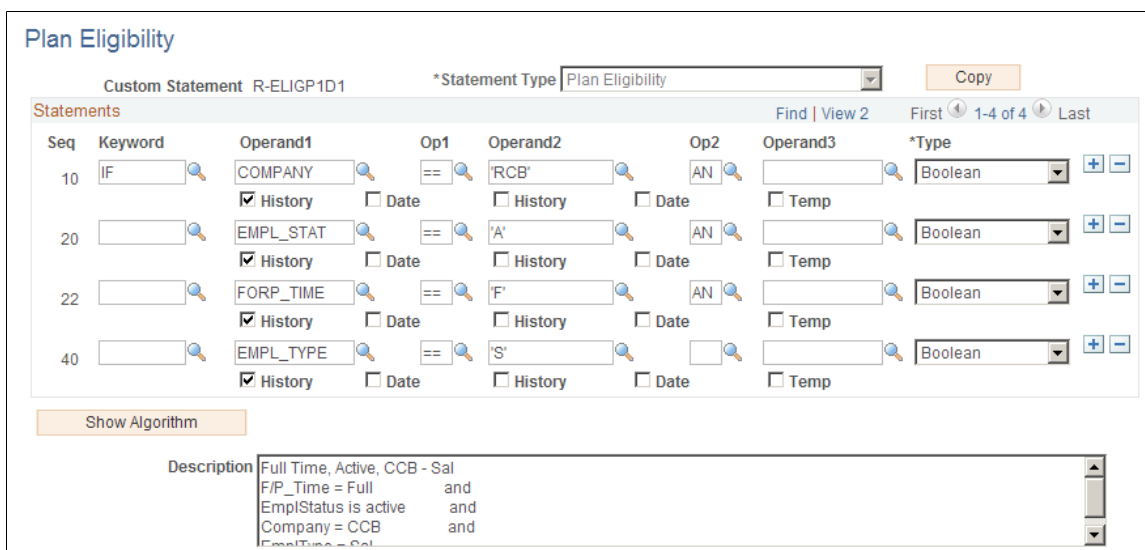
Plan Eligibility

Custom Statement R-ELIGP1D1

*Statement Type Plan Eligibility

Copy

Statements

Find | View 2

First 1-4 of 4 Last

| Seq | Keyword | Operand1 | Op1 | Operand2 | Op2 | Operand3 | *Type |
|---|---|---|---|---|---|---|---|
| 10 | IF | COMPANY | == | 'RCB' | AN | | Boolean |
| | | ☑ History ☐ Date | | ☐ History | ☐ Date | ☐ Temp | |
| 20 | | EMPL_STAT | == | 'A' | AN | | Boolean |
| | | ☑ History ☐ Date | | ☐ History | ☐ Date | ☐ Temp | |
| 22 | | FORP_TIME | == | 'F' | AN | | Boolean |
| | | ☑ History ☐ Date | | ☐ History | ☐ Date | ☐ Temp | |
| 40 | | EMPL_TYPE | == | 'S' | | | Boolean |
| | | ☑ History ☐ Date | | ☐ History | ☐ Date | ☐ Temp | |

Show Algorithm

Description
Full Time, Active, CCB - Sal
F/P_Time = Full and
EmplStatus is active and
Company = CCB and
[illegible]